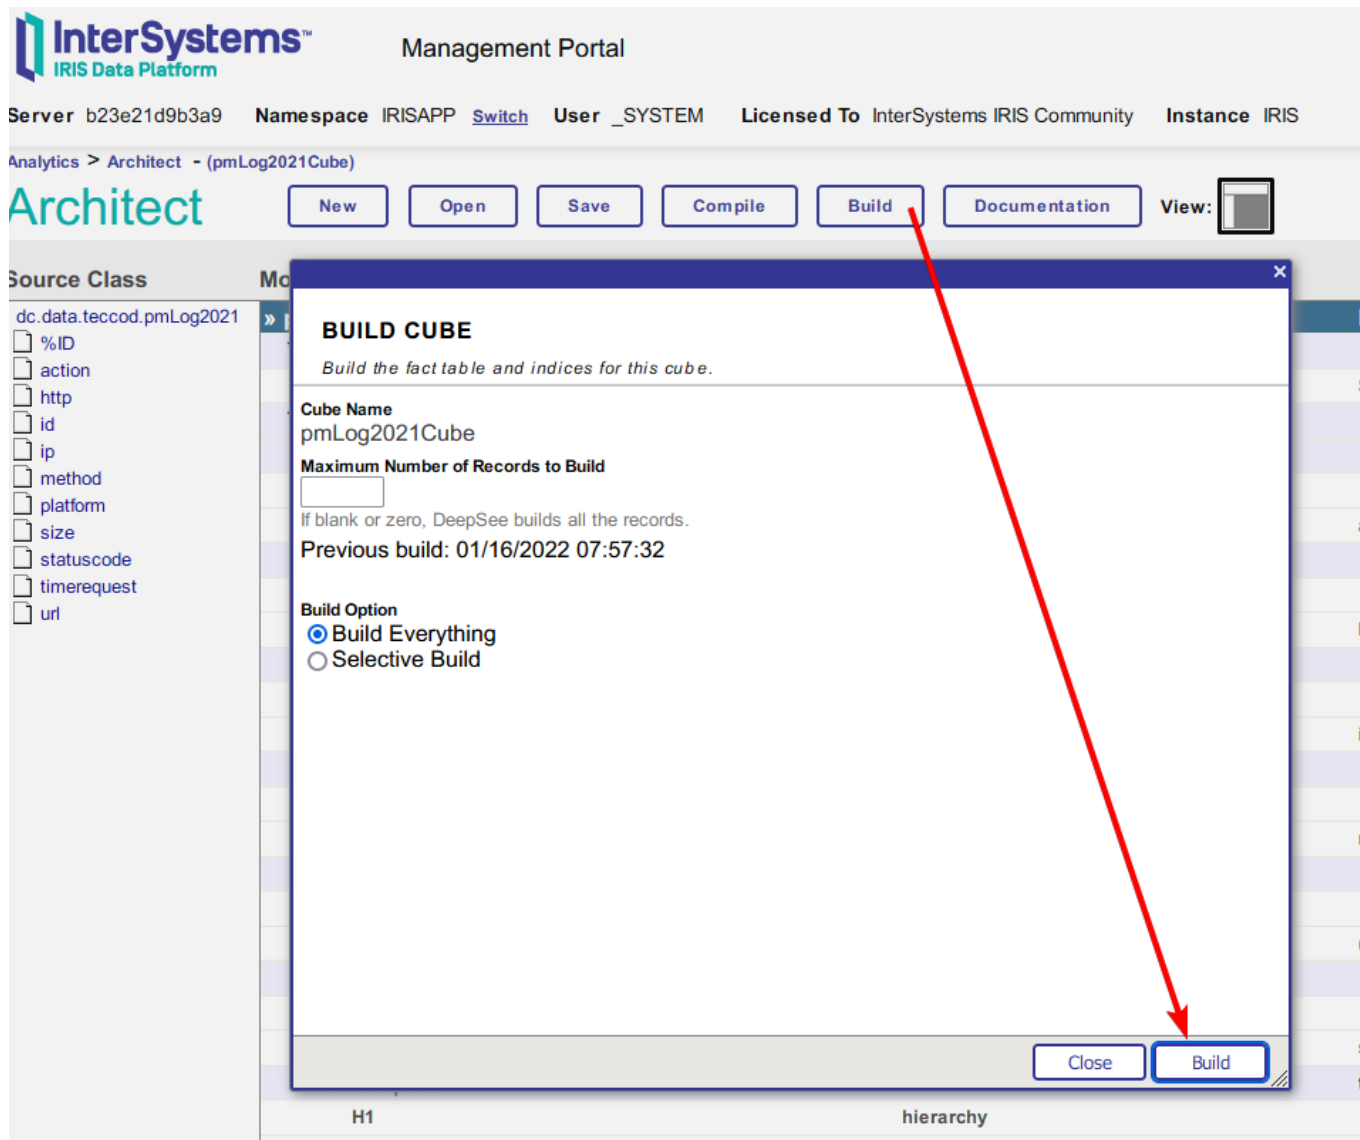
InterSystems™
IRIS Data Platform

Management Portal

Server b23e21d9b3a9 Namespace IRISAPP Switch User _SYSTEM Licensed To InterSystems IRIS Community Instance IRIS

Analytics > Architect - (pmLog2021Cube)

Architect

New Open Save Compile Build Documentation View:

Source Class

Mo

dc.data.teccod.pmLog2021
%ID
action
http
id
ip
method
platform
size
statuscode
timerequest
url

»

×

BUILD CUBE

Build the fact table and indices for this cube.

Cube Name
pmLog2021Cube

Maximum Number of Records to Build

If blank or zero, DeepSee builds all the records.

Previous build: 01/16/2022 07:57:32

Build Option
Build Everything
Selective Build

Close Build

H1 hierarchy